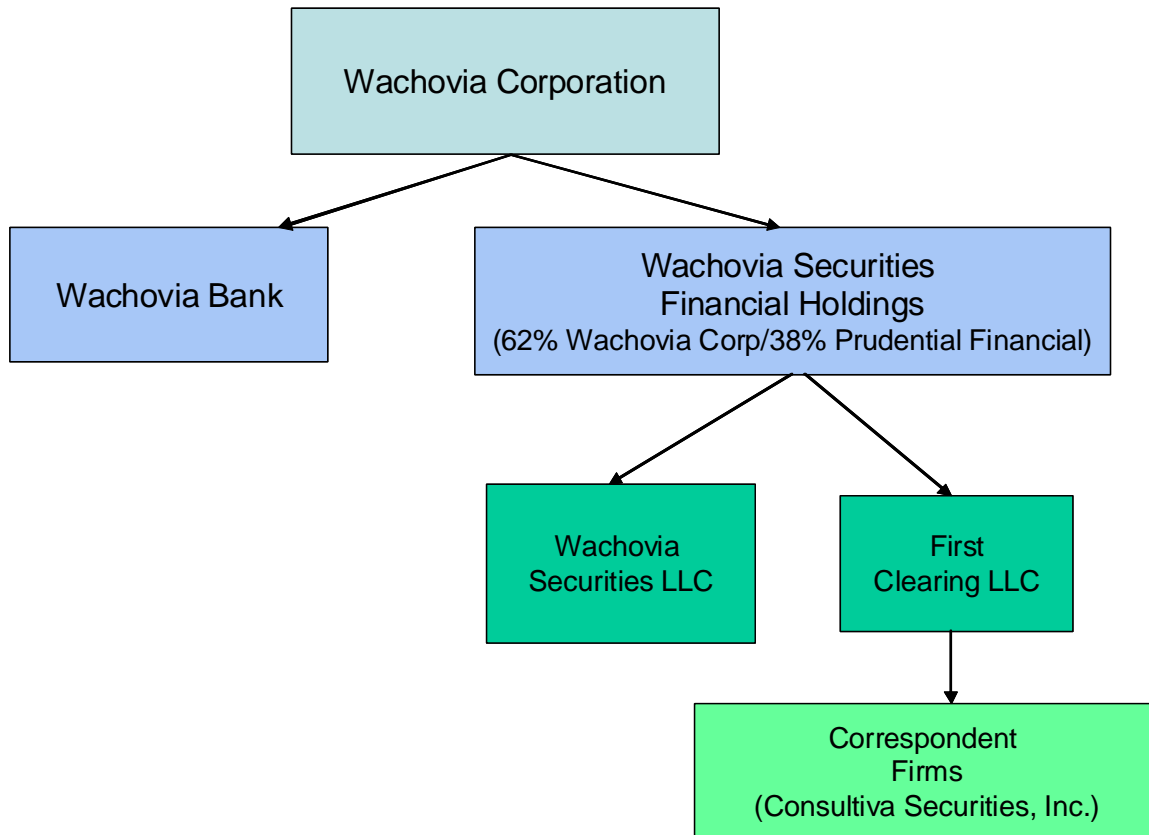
Wachovia Corporation

Wachovia Bank

Wachovia Securities Financial Holdings (62% Wachovia Corp/38% Prudential Financial)

Wachovia Securities LLC

First Clearing LLC

Correspondent Firms (Consultiva Securities, Inc.)